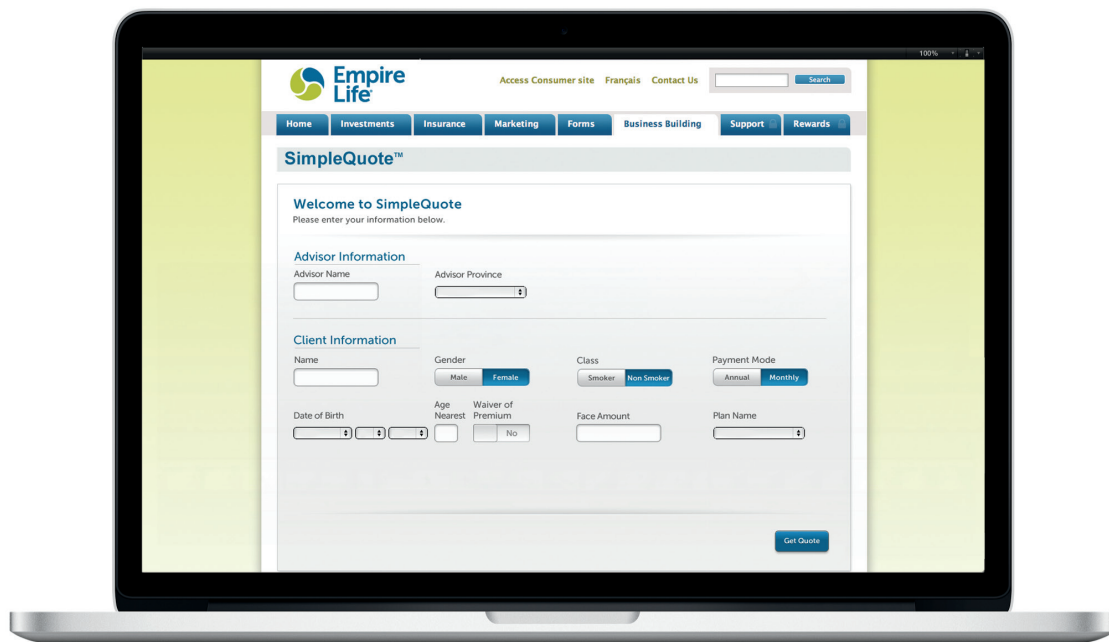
100%

Empire Life

Access Consumer site Français Contact Us

Search

Home Investments Insurance Marketing Forms Business Building Support Rewards

SimpleQuote™

Welcome to SimpleQuote
Please enter your information below.

Advisor Information
Advisor Name
Advisor Province

Client Information
Name
Gender
Male Female
Class
Smoker Non Smoker
Payment Mode
Annual Monthly

Date of Birth
Age Nearest
Waiver of Premium
No
Face Amount
Plan Name

Get Quote